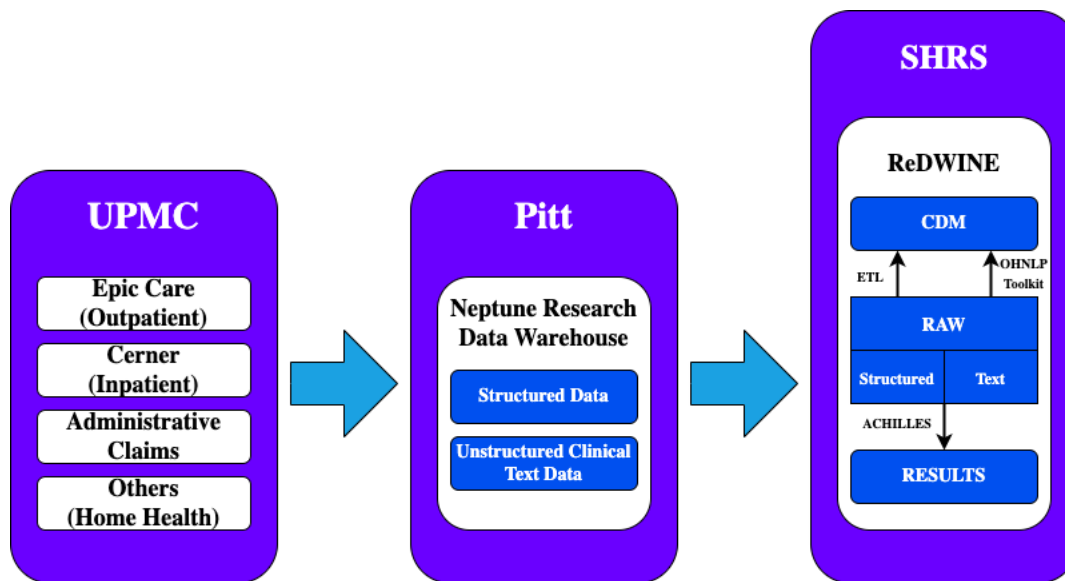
UPMC

Epic Care (Outpatient)

Cerner (Inpatient)

Administrative Claims

Others (Home Health)

Pitt

Neptune Research Data Warehouse

Structured Data

Unstructured Clinical Text Data

SHRS

ReDWINE

CDM

ETL

OHNLP Toolkit

RAW

Structured

Text

ACHILLES

RESULTS